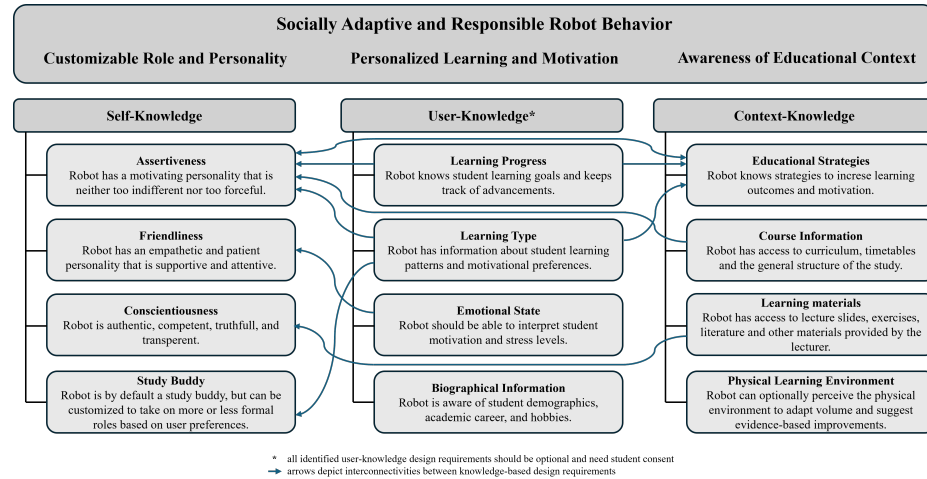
Socially Adaptive and Responsible Robot Behavior

Customizable Role and Personality

Personalized Learning and Motivation

Awareness of Educational Context

Self-Knowledge

User-Knowledge*

Context-Knowledge

Assertiveness
Robot has a motivating personality that is neither too indifferent nor too forceful.

Learning Progress
Robot knows student learning goals and keeps track of advancements.

Educational Strategies
Robot knows strategies to increse learning outcomes and motivation.

Friendliness
Robot has an empathetic and patient personality that is supportive and attentive.

Learning Type
Robot has information about student learning patterns and motivational preferences.

Course Information
Robot has access to curriculum, timetables and the general structure of the study.

Conscientiousness
Robot is authentic, competent, truthfull, and transperent.

Emotional State
Robot should be able to interpret student motivation and stress levels.

Learning materials
Robot has access to lecture slides, exercises, literature and other materials provided by the lecturer.

Study Buddy
Robot is by default a study buddy, but can be customized to take on more or less formal roles based on user preferences.

Biographical Information
Robot is aware of student demographics, academic career, and hobbies.

Physical Learning Environment
Robot can optionally perceive the physical environment to adapt volume and suggest evidence-based improvements.

* all identified user-knowledge design requirements should be optional and need student consent
arrows depict interconnectivities between knowledge-based design requirements